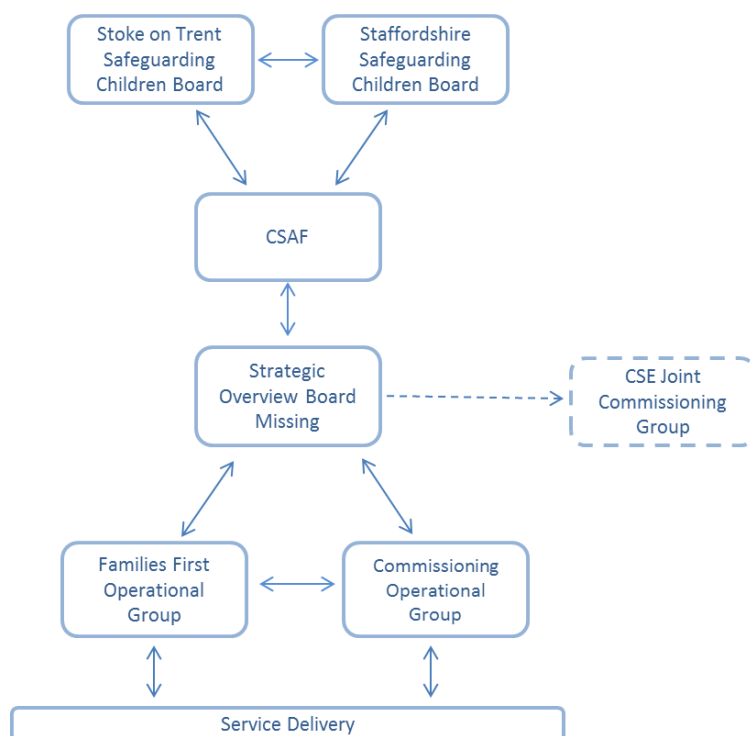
Stoke on Trent Safeguarding Children Board

Staffordshire Safeguarding Children Board

CSAF

Strategic Overview Board Missing

CSE Joint Commissioning Group

Families First Operational Group

Commissioning Operational Group

Service Delivery